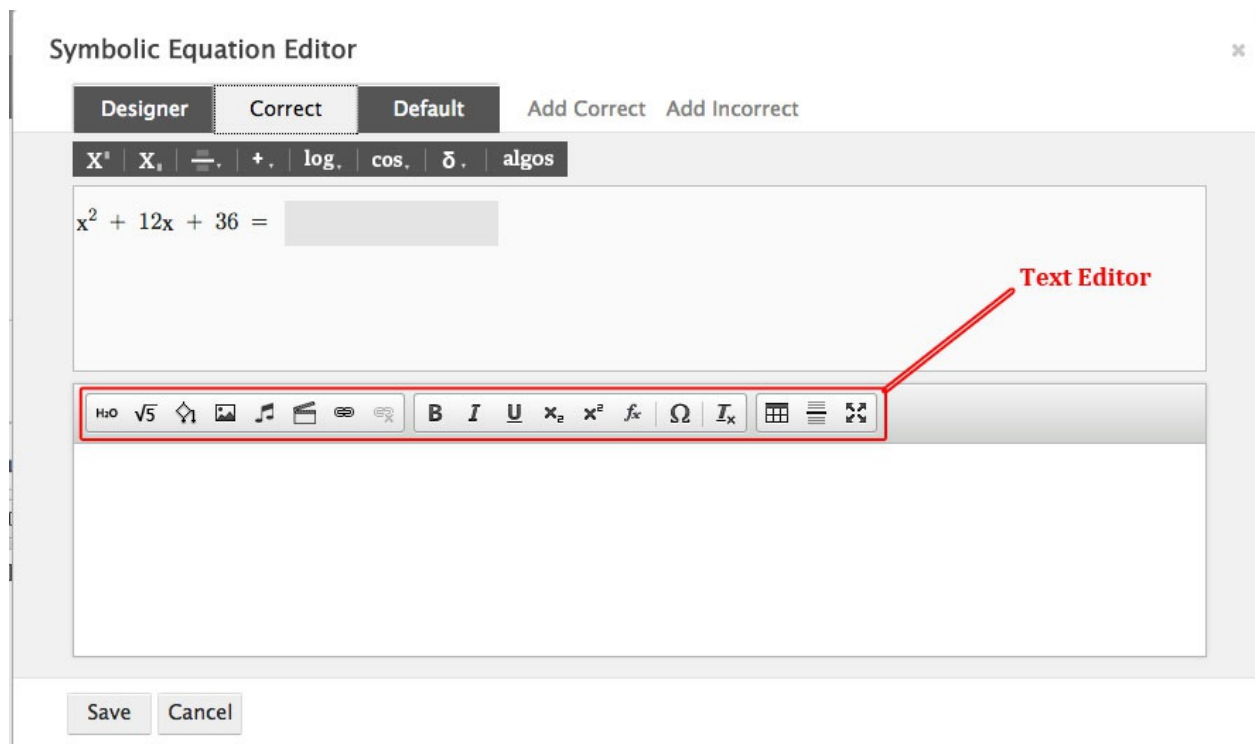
Symbolic Equation Editor

×

Designer Correct Default Add Correct Add Incorrect

$X^{\blacksquare}$ $X_{\blacksquare}$ +. log. cos. δ. algos

$x^2 + 12x + 36 =$

Text Editor

H2O $\sqrt{5}$ B I U $x_2$ $x^2$ $f_x$ Ω $I_x$

Save Cancel